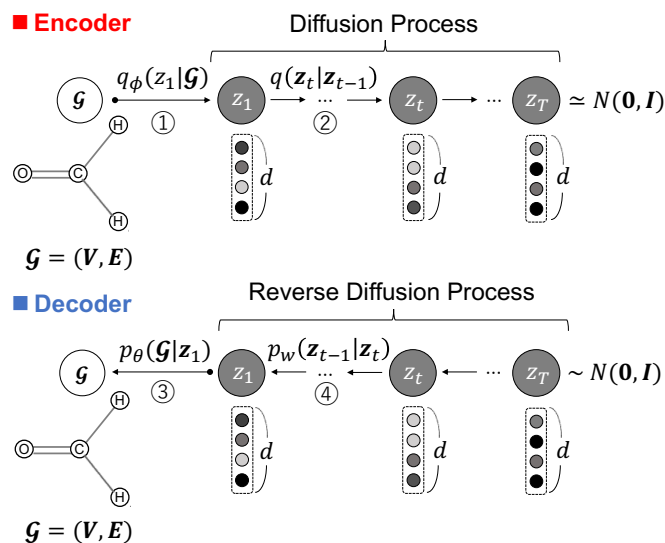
■ Encoder

Diffusion Process

$\mathcal{G}$ $q_\phi(z_1|\mathcal{G})$ ① $z_1$ $q(\boldsymbol{z}_t|\boldsymbol{z}_{t-1})$ ··· ② $z_t$ ··· $z_T$ $\simeq N(\boldsymbol{0}, \boldsymbol{I})$

$d$ $d$ $d$

O C H H

$\mathcal{G} = (\boldsymbol{V}, \boldsymbol{E})$

■ Decoder

Reverse Diffusion Process

$\mathcal{G}$ $p_\theta(\mathcal{G}|\boldsymbol{z}_1)$ ③ $z_1$ $p_w(\boldsymbol{z}_{t-1}|\boldsymbol{z}_t)$ ··· ④ $z_t$ ··· $z_T$ $\sim N(\boldsymbol{0}, \boldsymbol{I})$

$d$ $d$ $d$

O C H H

$\mathcal{G} = (\boldsymbol{V}, \boldsymbol{E})$